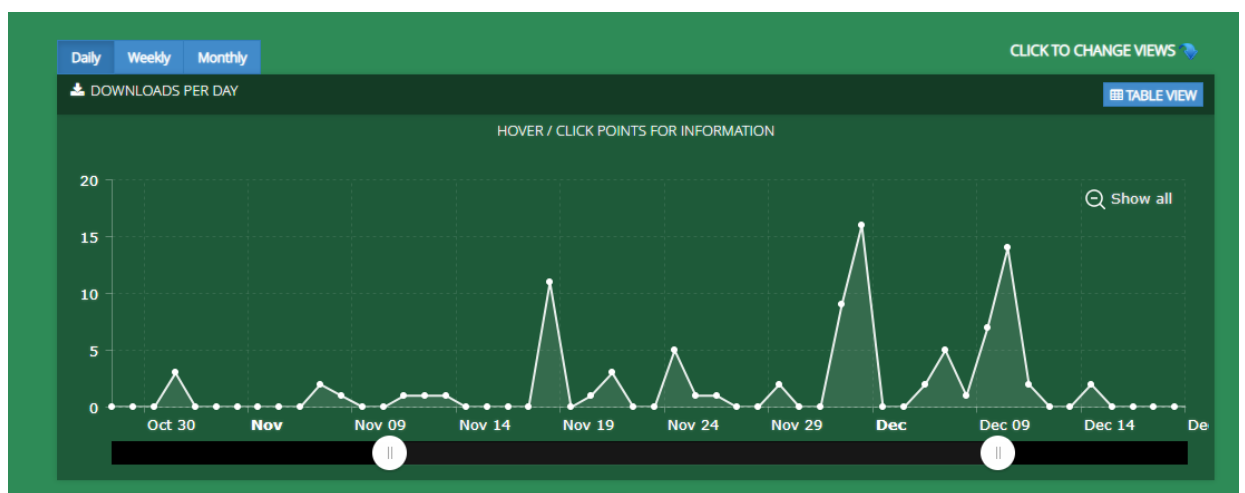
Daily Weekly Monthly

CLICK TO CHANGE VIEWS

DOWNLOADS PER DAY

TABLE VIEW

HOVER / CLICK POINTS FOR INFORMATION

Show all

20
15
10
5
0

Oct 30 Nov Nov 09 Nov 14 Nov 19 Nov 24 Nov 29 Dec Dec 09 Dec 14 De